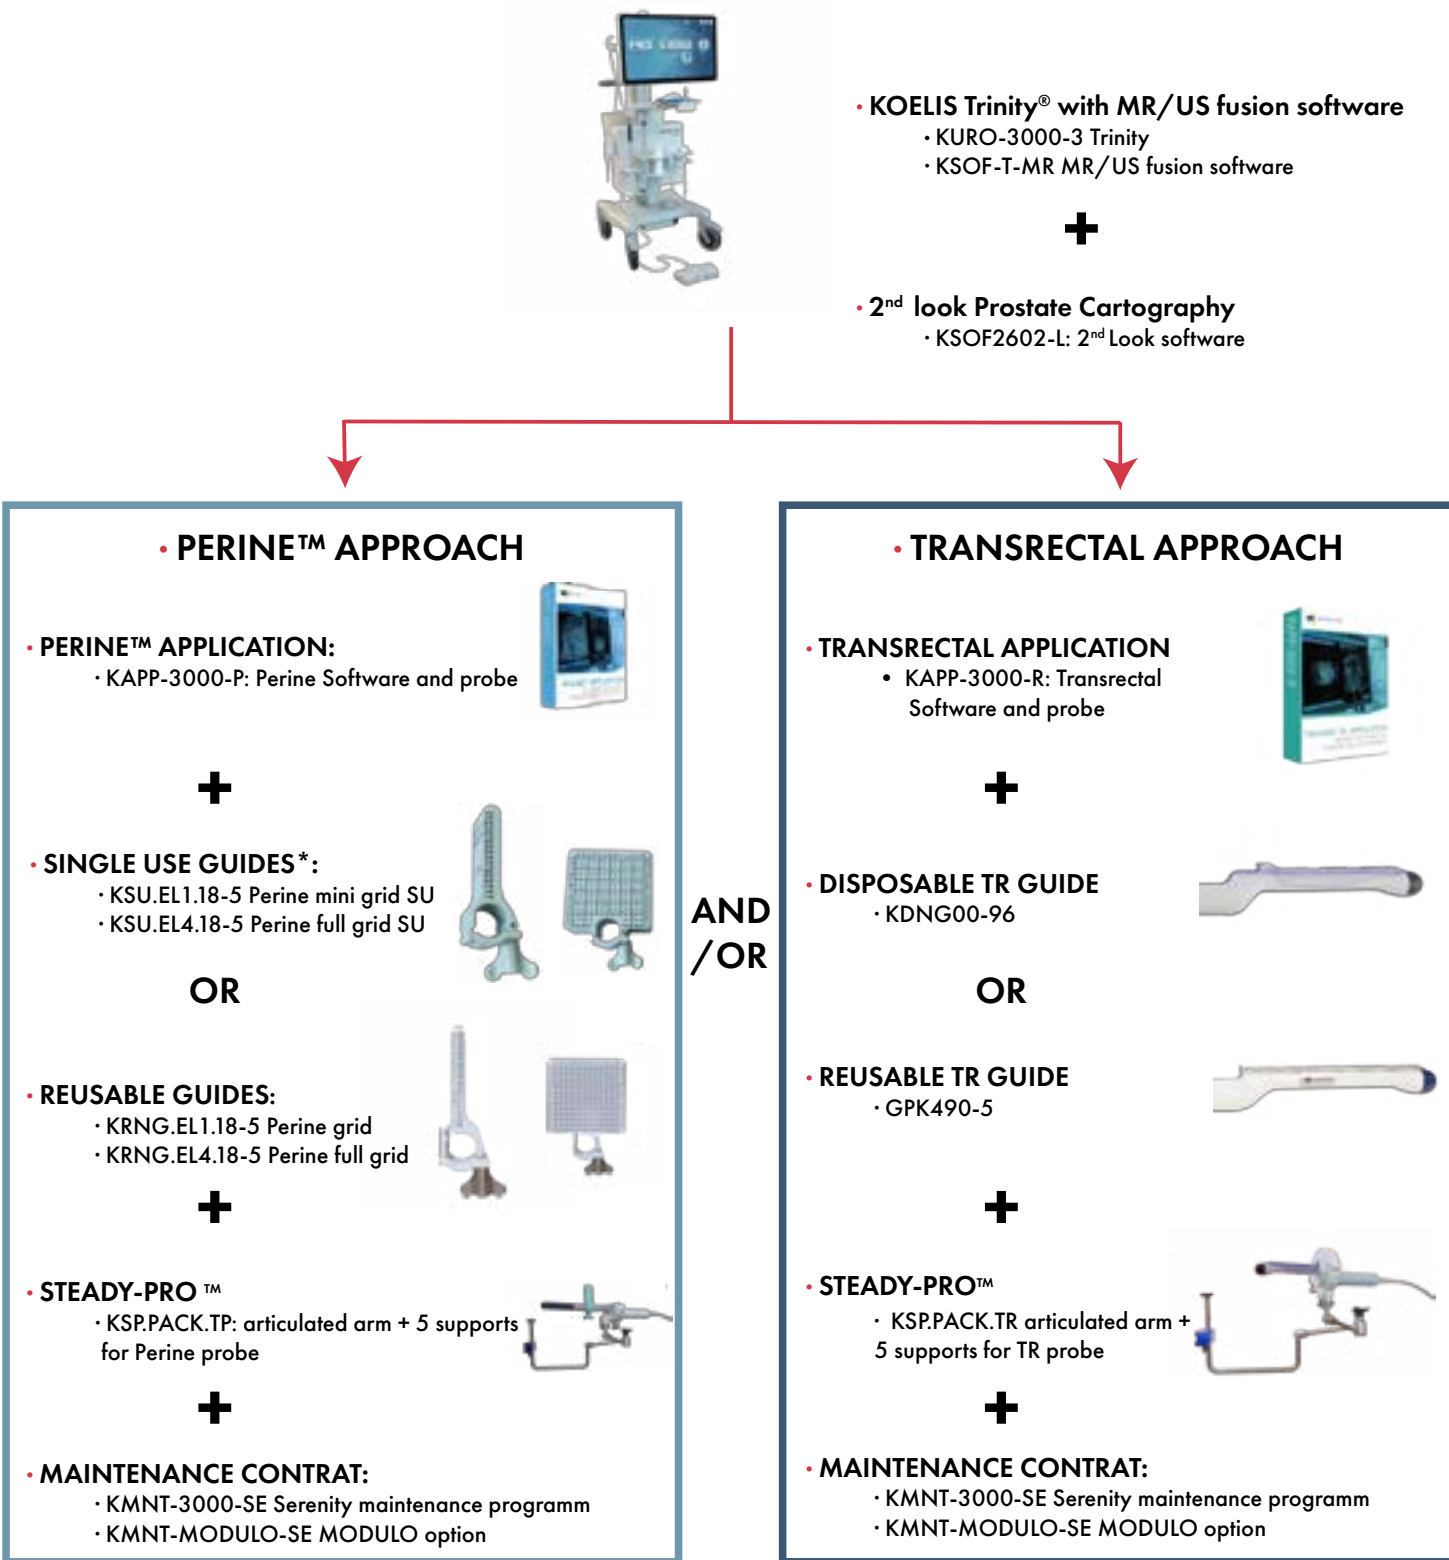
· KOELIS Trinity® with MR/US fusion software
· KURO-3000-3 Trinity
· KSOF-T-MR MR/US fusion software

+

· $2^{nd}$ look Prostate Cartography
· KSOF2602-L: $2^{nd}$ Look software

· PERINE™ APPROACH

· PERINE™ APPLICATION:
· KAPP-3000-P: Perine Software and probe

+

· SINGLE USE GUIDES*:
· KSU.EL1.18-5 Perine mini grid SU
· KSU.EL4.18-5 Perine full grid SU

OR

· REUSABLE GUIDES:
· KRNG.EL1.18-5 Perine grid
· KRNG.EL4.18-5 Perine full grid

+

· STEADY-PRO ™
· KSP.PACK.TP: articulated arm + 5 supports for Perine probe

+

· MAINTENANCE CONTRAT:
· KMNT-3000-SE Serenity maintenance programm
· KMNT-MODULO-SE MODULO option

AND /OR

· TRANSRECTAL APPROACH

· TRANSRECTAL APPLICATION
• KAPP-3000-R: Transrectal Software and probe

+

· DISPOSABLE TR GUIDE
· KDNG00-96

OR

· REUSABLE TR GUIDE
· GPK490-5

+

· STEADY-PRO™
· KSP.PACK.TR articulated arm + 5 supports for TR probe

+

· MAINTENANCE CONTRAT:
· KMNT-3000-SE Serenity maintenance programm
· KMNT-MODULO-SE MODULO option